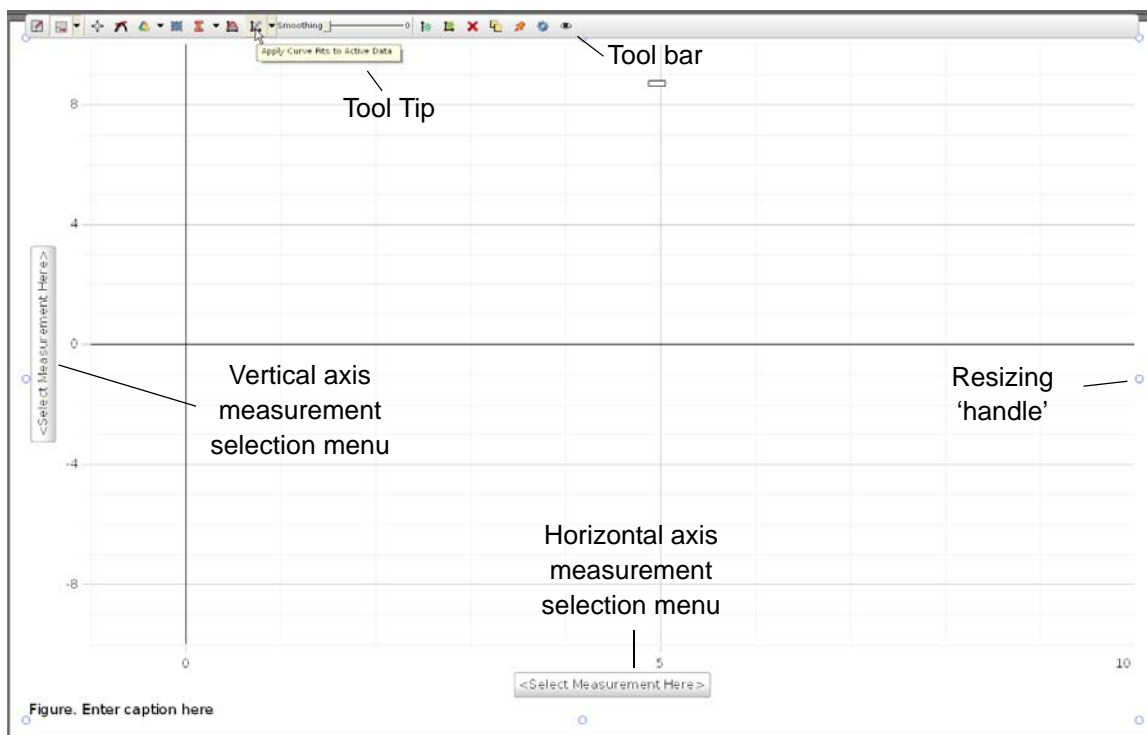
Smoothing 0

Apply Curve Fits to Active Data

Tool bar

Tool Tip

8

4

0

-4

-8

<Select Measurement Here>

Vertical axis measurement selection menu

Resizing 'handle'

Horizontal axis measurement selection menu

0

5

10

<Select Measurement Here>

Figure. Enter caption here